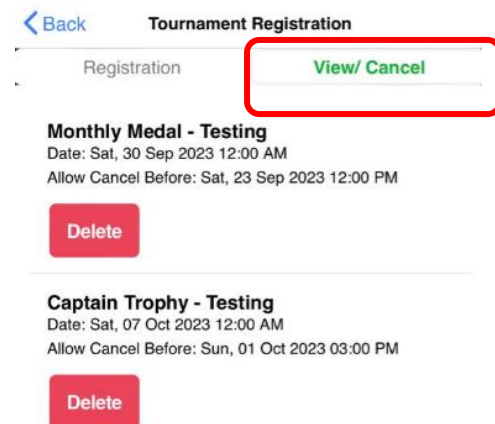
< Back Tournament Registration

Registration View/ Cancel

Monthly Medal - Testing
Date: Sat, 30 Sep 2023 12:00 AM
Allow Cancel Before: Sat, 23 Sep 2023 12:00 PM

Delete

Captain Trophy - Testing
Date: Sat, 07 Oct 2023 12:00 AM
Allow Cancel Before: Sun, 01 Oct 2023 03:00 PM

Delete